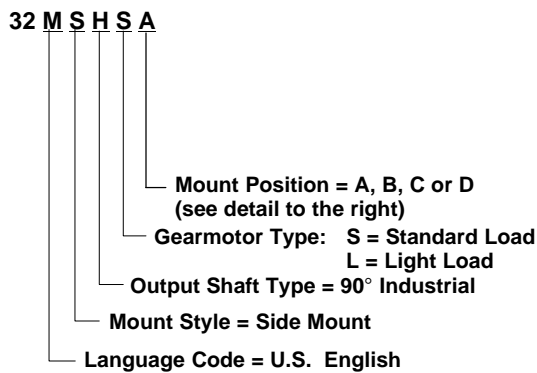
32 M S H S A

Mount Position = A, B, C or D (see detail to the right)

Gearmotor Type: S = Standard Load
L = Light Load

Output Shaft Type = 90° Industrial

Mount Style = Side Mount

Language Code = U.S. English